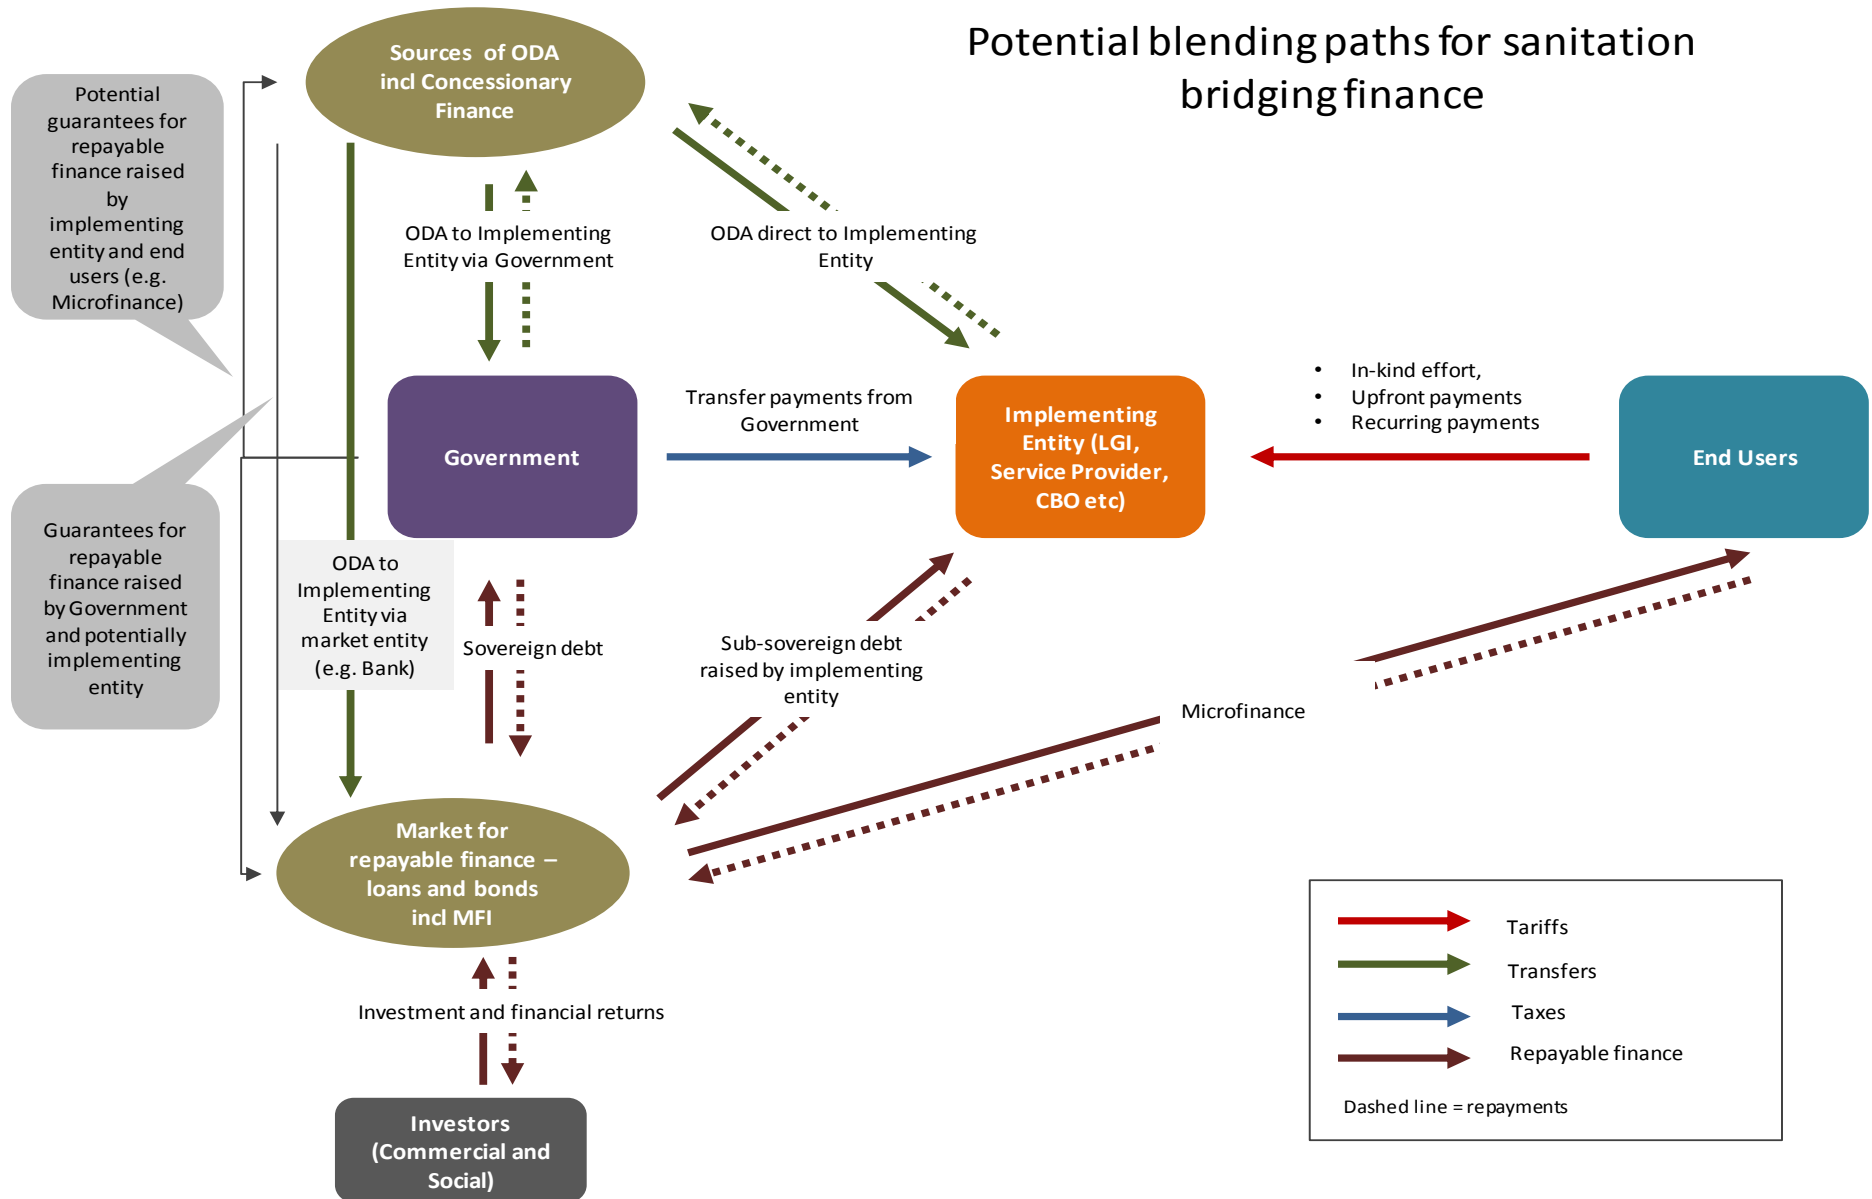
Potential blending paths for sanitation bridging finance

Potential guarantees for repayable finance raised by implementing entity and end users (e.g. Microfinance)

Sources of ODA incl Concessionary Finance

ODA to Implementing Entity via Government

ODA direct to Implementing Entity

Government

Transfer payments from Government

Implementing Entity (LGI, Service Provider, CBO etc)

• In-kind effort,
• Upfront payments
• Recurring payments

End Users

Guarantees for repayable finance raised by Government and potentially implementing entity

ODA to Implementing Entity via market entity (e.g. Bank)

Sovereign debt

Sub-sovereign debt raised by implementing entity

Microfinance

Market for repayable finance – loans and bonds incl MFI

Investment and financial returns

Investors (Commercial and Social)

Tariffs
Transfers
Taxes
Repayable finance
Dashed line = repayments